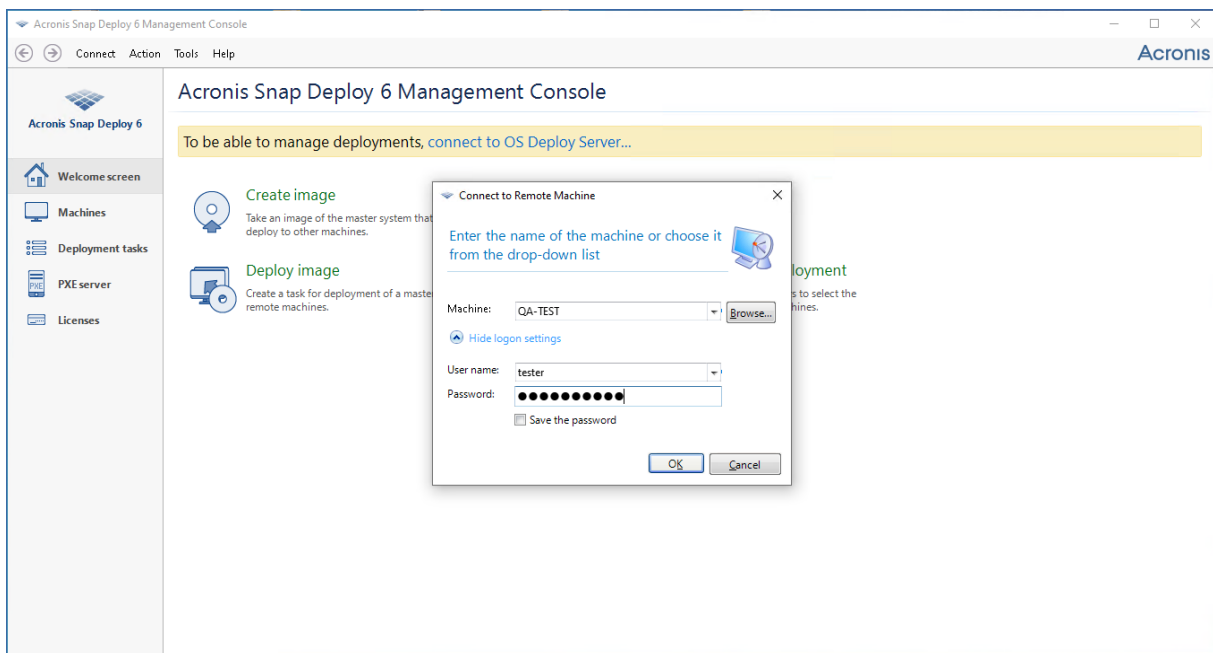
Acronis Snap Deploy 6 Management Console

Connect Action Tools Help

Acronis

Acronis Snap Deploy 6

Welcome screen

Machines

Deployment tasks

PXE server

Licenses

Acronis Snap Deploy 6 Management Console

To be able to manage deployments, connect to OS Deploy Server...

Create image

Take an image of the master system that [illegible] deploy to other machines.

Deploy image

Create a task for deployment of a maste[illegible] remote machines.

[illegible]loyment

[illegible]s to select the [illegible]hines.

Connect to Remote Machine

Enter the name of the machine or choose it from the drop-down list

Machine: QA-TEST Browse...

Hide logon settings

User name: tester

Password: ●●●●●●●●●●

Save the password

OK Cancel